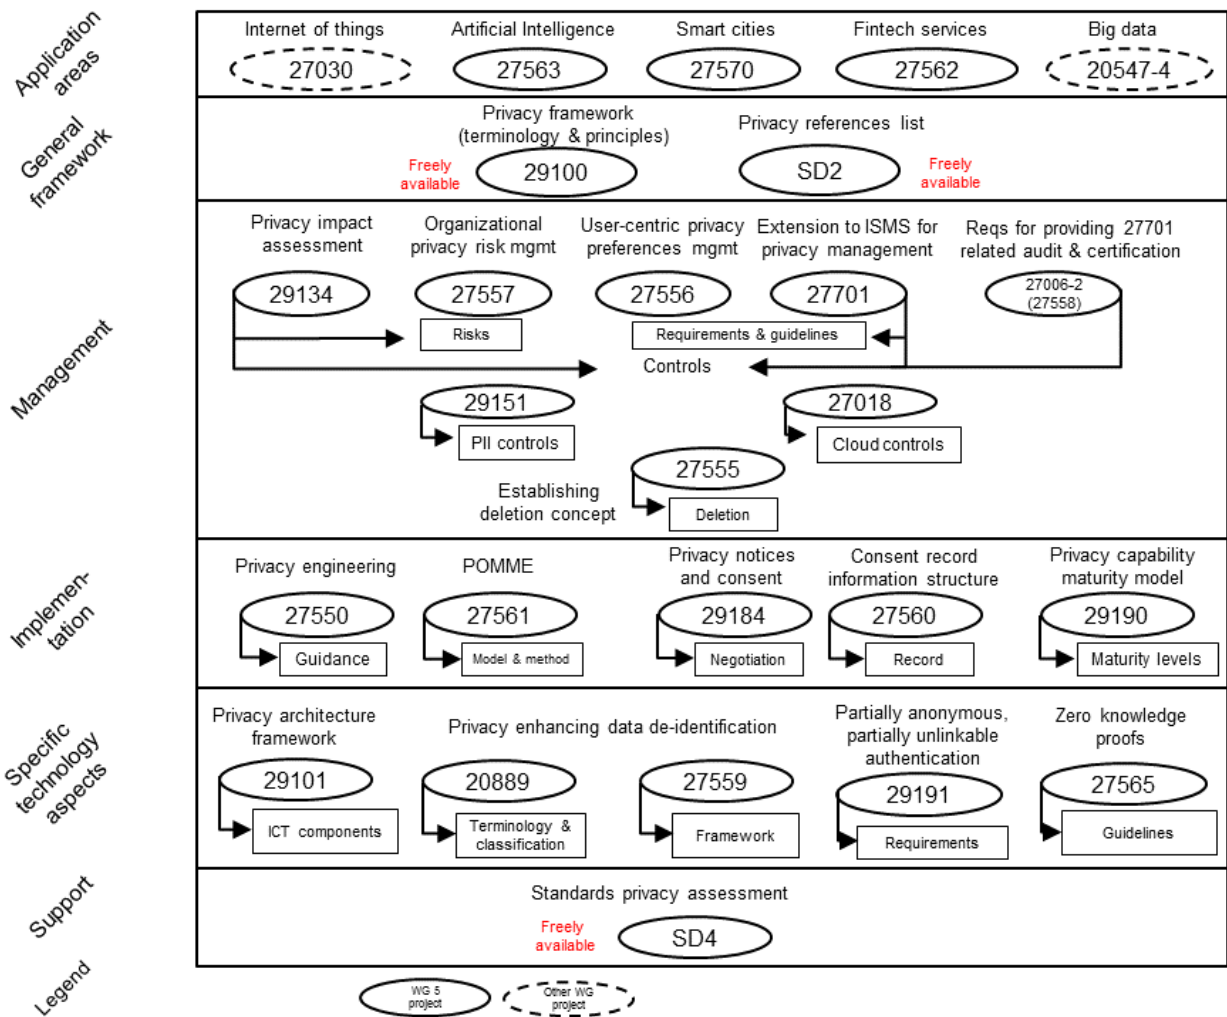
Application areas

Internet of things
27030

Artificial Intelligence
27563

Smart cities
27570

Fintech services
27562

Big data
20547-4

General framework

Privacy framework (terminology & principles)
Freely available
29100

Privacy references list
SD2
Freely available

Management

Privacy impact assessment
29134

Organizational privacy risk mgmt
27557
Risks

User-centric privacy preferences mgmt
27556

Extension to ISMS for privacy management
27701
Requirements & guidelines

Reqs for providing 27701 related audit & certification
27006-2 (27558)

Controls

29151
PII controls

27018
Cloud controls

27555
Establishing deletion concept
Deletion

Implementation

Privacy engineering
27550
Guidance

POMME
27561
Model & method

Privacy notices and consent
29184
Negotiation

Consent record information structure
27560
Record

Privacy capability maturity model
29190
Maturity levels

Specific technology aspects

Privacy architecture framework
29101
ICT components

Privacy enhancing data de-identification
20889
Terminology & classification
27559
Framework

Partially anonymous, partially unlinkable authentication
29191
Requirements

Zero knowledge proofs
27565
Guidelines

Support

Standards privacy assessment
Freely available
SD4

Legend
WG 5 project
Other WG project